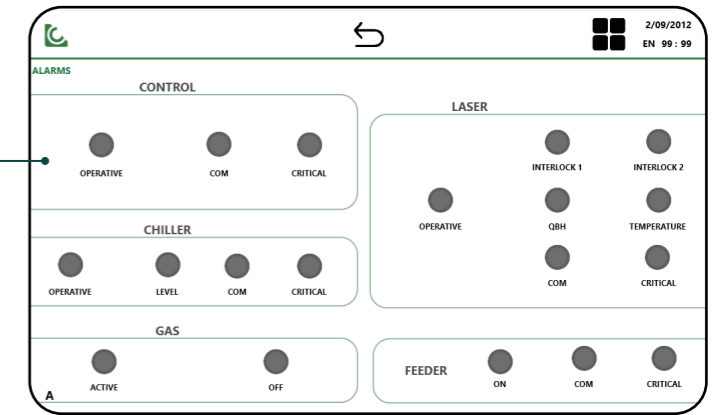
2/09/2012
EN 99 : 99

ALARMS

CONTROL
OPERATIVE
COM
CRITICAL

LASER
INTERLOCK 1
INTERLOCK 2
OPERATIVE
QBH
TEMPERATURE
COM
CRITICAL

CHILLER
OPERATIVE
LEVEL
COM
CRITICAL

GAS
ACTIVE
OFF

FEEDER
ON
COM
CRITICAL

A